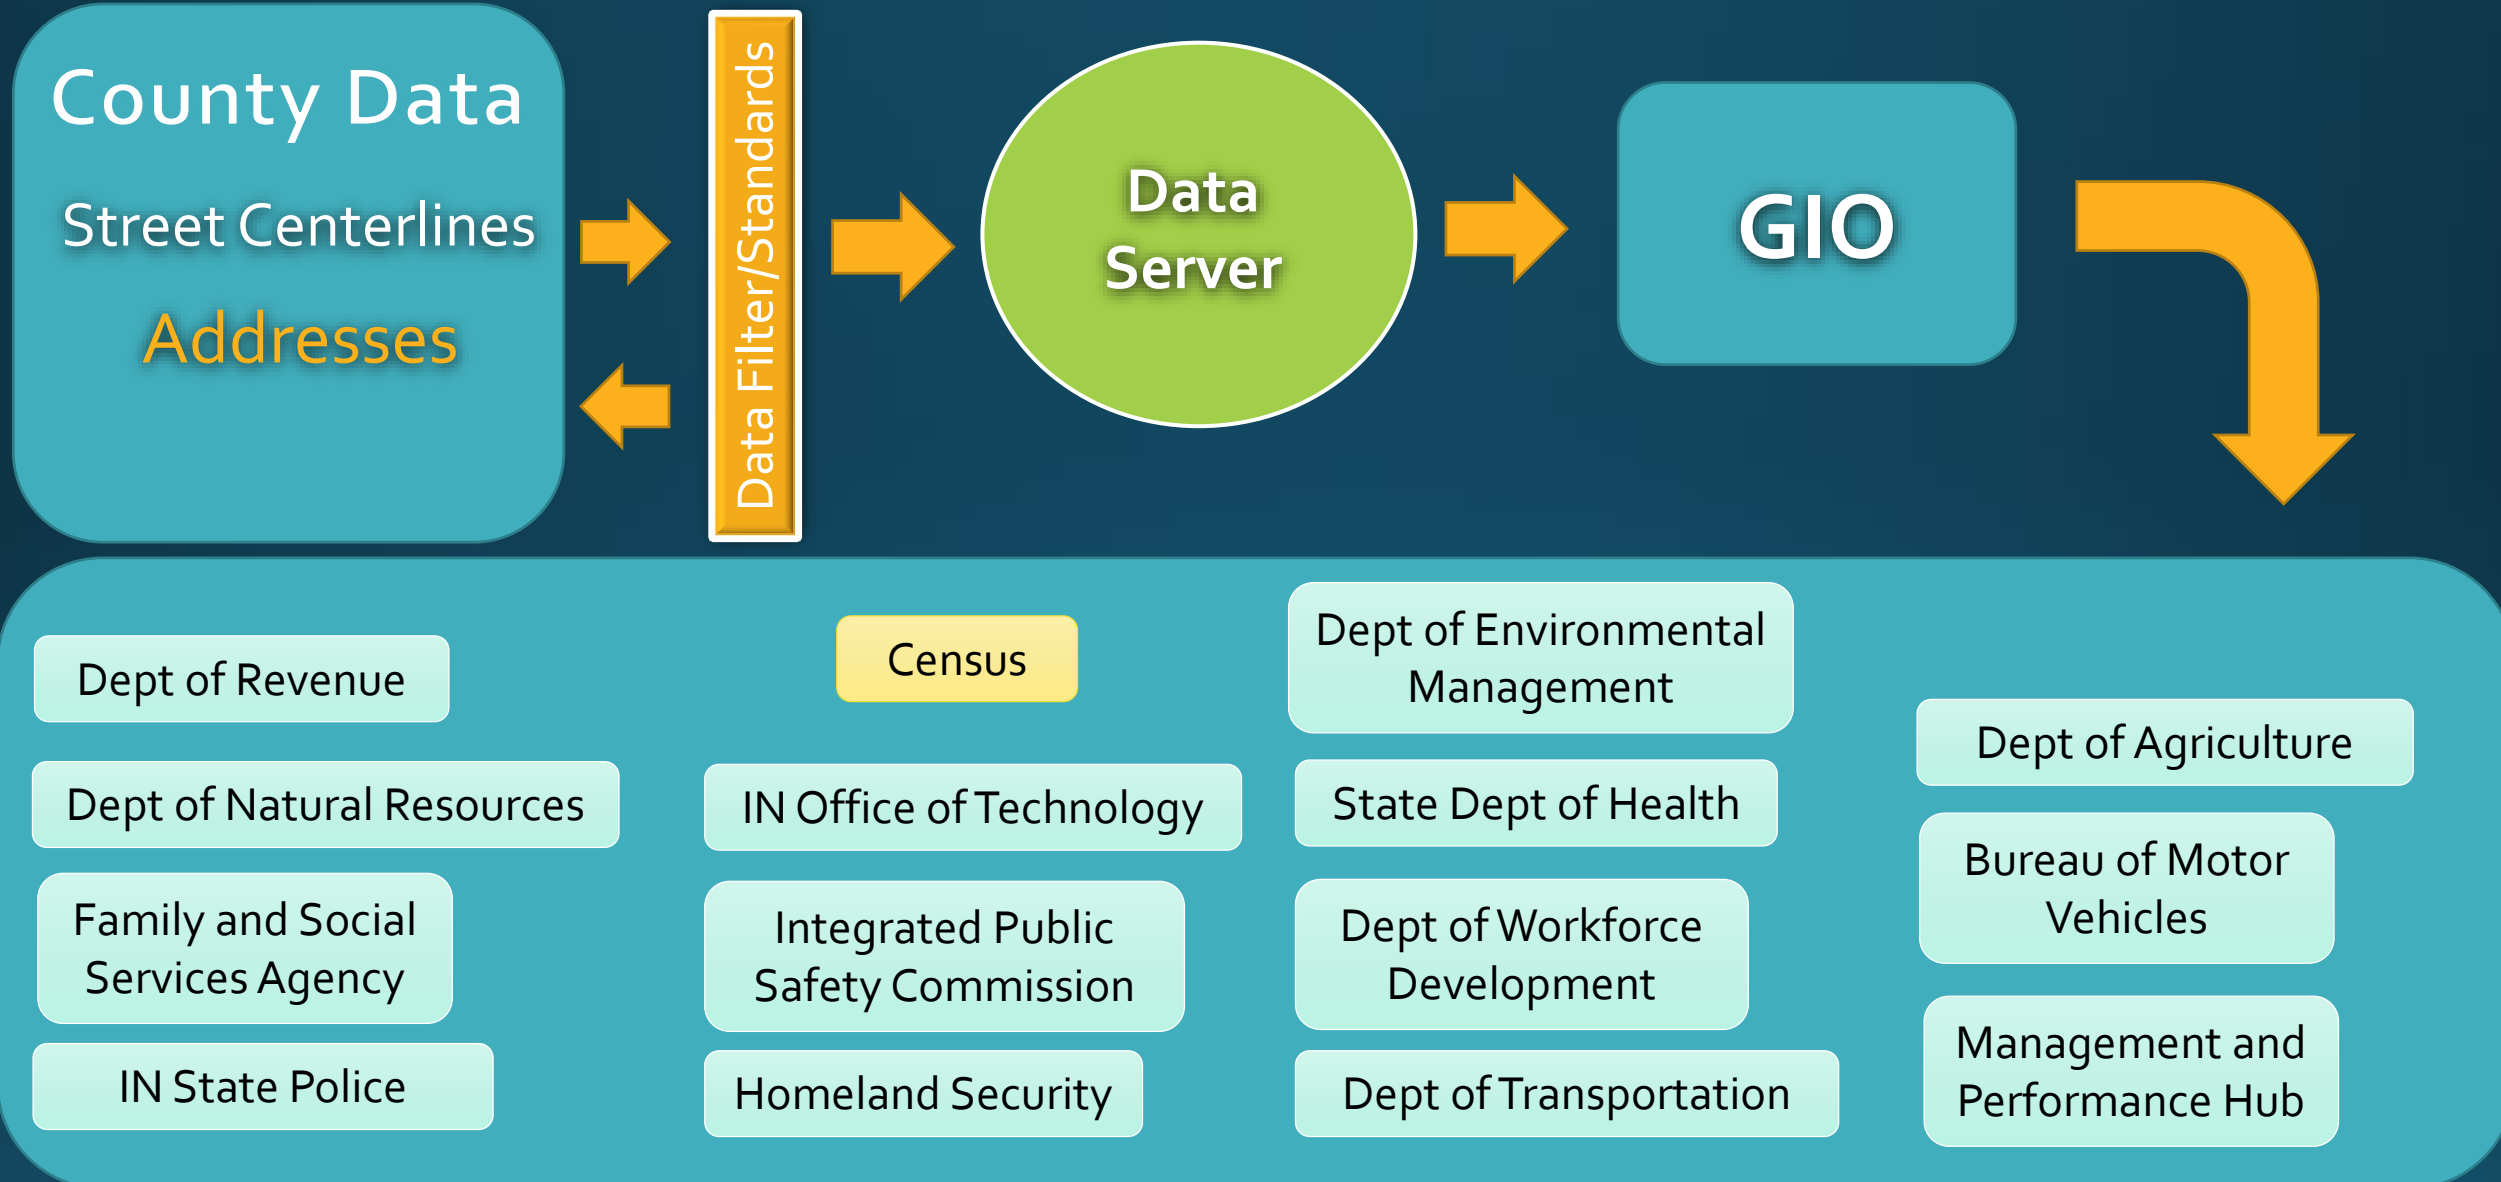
County Data

Street Centerlines

Addresses

Data Filter/Standards

Data Server

GIO

Dept of Revenue

Census

Dept of Environmental Management

Dept of Agriculture

Dept of Natural Resources

IN Office of Technology

State Dept of Health

Bureau of Motor Vehicles

Family and Social Services Agency

Integrated Public Safety Commission

Dept of Workforce Development

IN State Police

Homeland Security

Dept of Transportation

Management and Performance Hub